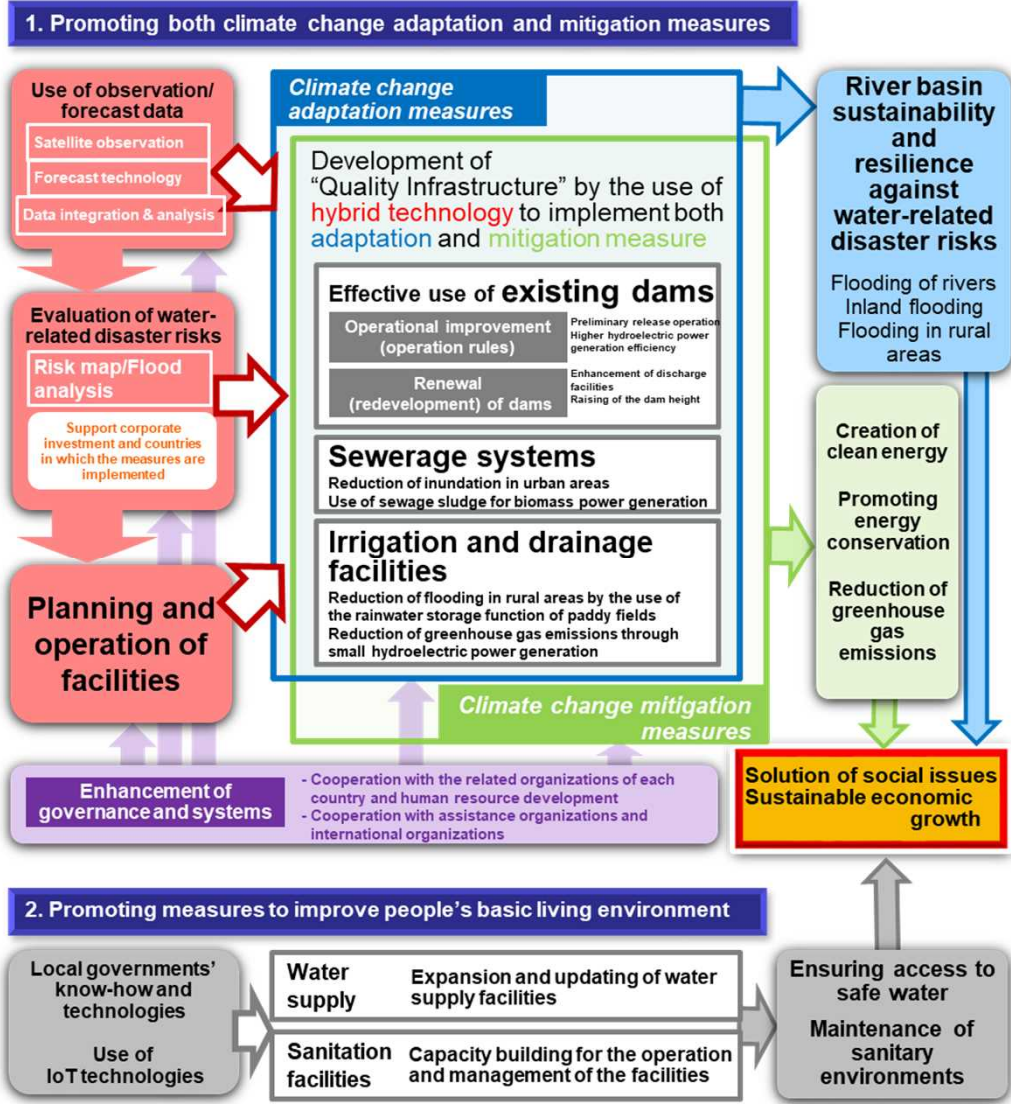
1. Promoting both climate change adaptation and mitigation measures

Use of observation/ forecast data

Satellite observation

Forecast technology

Data integration & analysis

Evaluation of water-related disaster risks

Risk map/Flood analysis

Support corporate investment and countries in which the measures are implemented

Planning and operation of facilities

Climate change adaptation measures

Development of "Quality Infrastructure" by the use of hybrid technology to implement both adaptation and mitigation measure

Effective use of existing dams

Operational improvement (operation rules)

Preliminary release operation
Higher hydroelectric power generation efficiency

Renewal (redevelopment) of dams

Enhancement of discharge facilities
Raising of the dam height

Sewerage systems

Reduction of inundation in urban areas
Use of sewage sludge for biomass power generation

Irrigation and drainage facilities

Reduction of flooding in rural areas by the use of the rainwater storage function of paddy fields
Reduction of greenhouse gas emissions through small hydroelectric power generation

Climate change mitigation measures

River basin sustainability and resilience against water-related disaster risks

Flooding of rivers
Inland flooding
Flooding in rural areas

Creation of clean energy

Promoting energy conservation

Reduction of greenhouse gas emissions

Enhancement of governance and systems

- Cooperation with the related organizations of each country and human resource development
- Cooperation with assistance organizations and international organizations

Solution of social issues
Sustainable economic growth

2. Promoting measures to improve people's basic living environment

Local governments' know-how and technologies

Use of IoT technologies

Water supply

Expansion and updating of water supply facilities

Sanitation facilities

Capacity building for the operation and management of the facilities

Ensuring access to safe water

Maintenance of sanitary environments